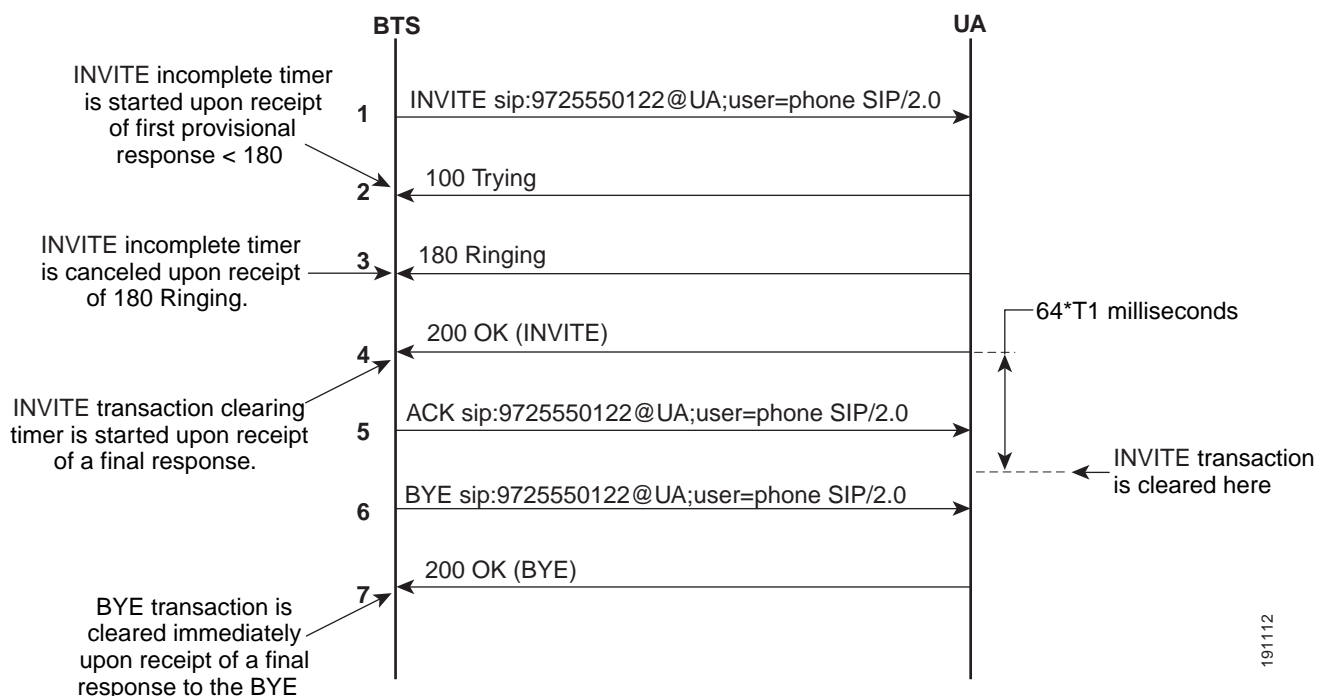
BTS

UA

INVITE incomplete timer is started upon receipt of first provisional response < 180

1

INVITE sip:9725550122@UA;user=phone SIP/2.0

2

100 Trying

INVITE incomplete timer is canceled upon receipt of 180 Ringing.

3

180 Ringing

64*T1 milliseconds

200 OK (INVITE)

4

INVITE transaction clearing timer is started upon receipt of a final response.

5

ACK sip:9725550122@UA;user=phone SIP/2.0

INVITE transaction is cleared here

6

BYE sip:9725550122@UA;user=phone SIP/2.0

7

200 OK (BYE)

BYE transaction is cleared immediately upon receipt of a final response to the BYE

191112